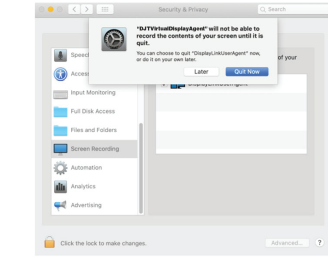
Security & Privacy

Search

"DJTVirtualDisplayAgent" will not be able to record the contents of your screen until it is quit.

You can choose to quit "DisplayLinkUserAgent" now, or do it on your own later.

Later

Quit Now

Speech

Accessibility

of your

Input Monitoring

Full Disk Access

Files and Folders

Screen Recording

Automation

Analytics

Advertising

DisplayLinkUserAgent

Click the lock to make changes.

Advanced...

?